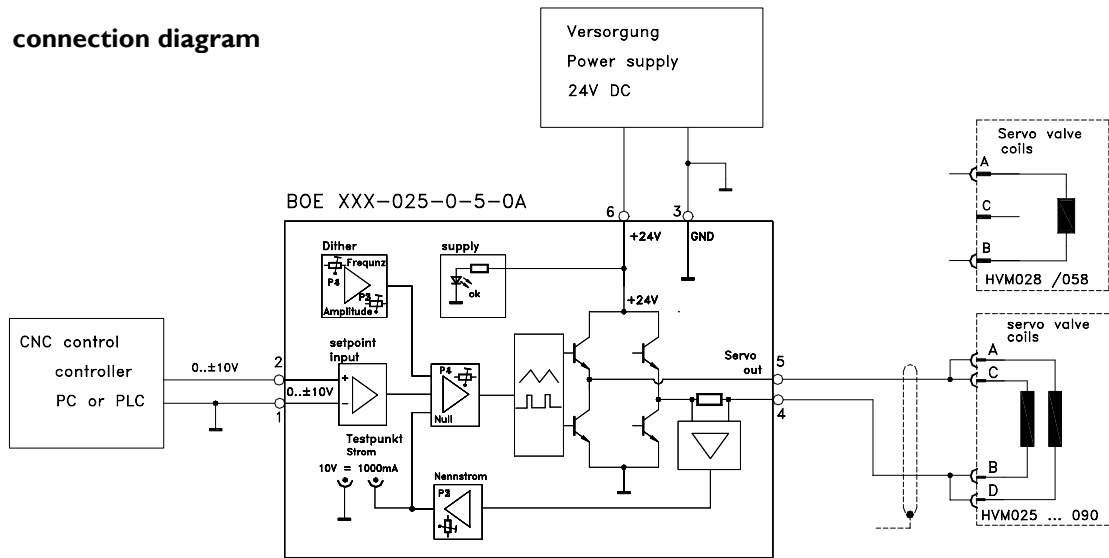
connection diagram

Versorgung
Power supply
24V DC

Servo valve coils
A
C
B
HVM028 /058

BOE XXX-025-0-5-0A

6
3
+24V
GND

Dither
Frequnz
P4
P3
Amplitude

supply
ok

+24V

CNC control
controller
PC or PLC

0..±10V
2
1

setpoint input
0..±10V
+
-

P4
Null

Servo out
5
4

servo valve coils
A
C
B
D
HVM025 ... 090

Testpunkt Strom
10V = 1000mA

Nennstrom
P2